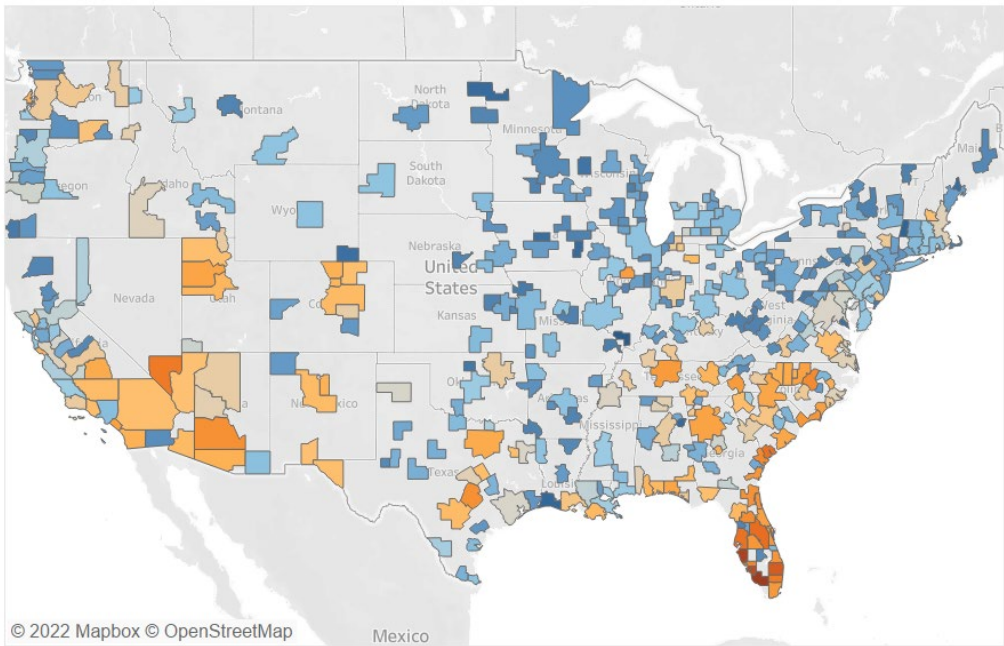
North Dakota
ontana
Minnesota
South Dakota
egon
aho
Wyo
isconsin
Nebraska
United States
Nevada
ah
Co
Kansas
Miss
West
New Mexico
Ok
Arkansas
Mississippi
Texas
Georgia
Louisi
Mai
© 2022 Mapbox © OpenStreetMap
Mexico